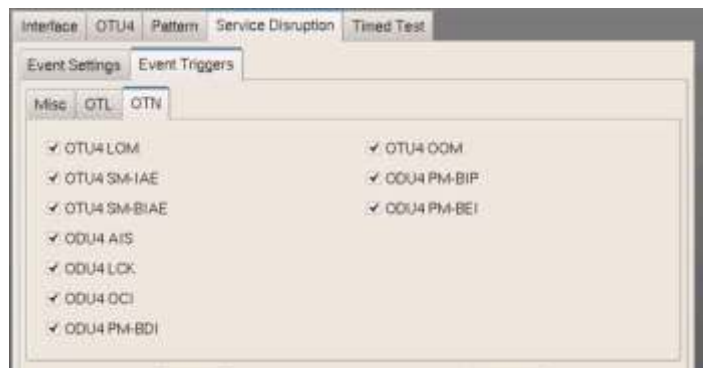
Interface OTU4 Pattern Service Disruption Timed Test

Event Settings Event Triggers

Misc OTL OTN

✔ OTU4 LOM
✔ OTU4 SM-IAE
✔ OTU4 SM-BIAE
✔ ODU4 AIS
✔ ODU4 LCK
✔ ODU4 OCI
✔ ODU4 PM-BDI

✔ OTU4 OOM
✔ ODU4 PM-BIP
✔ ODU4 PM-BEI